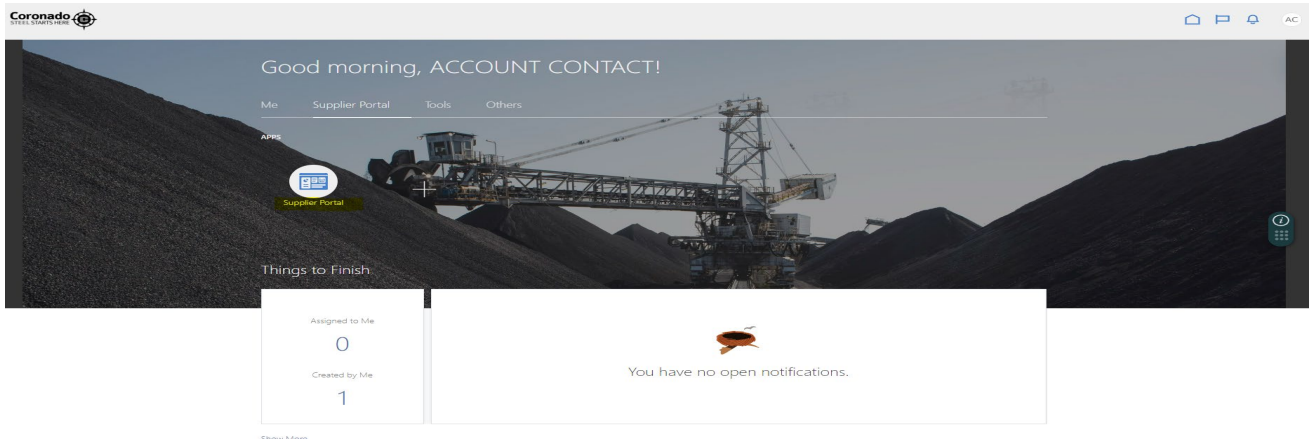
Coronado
STEEL STARTS HERE

AC

Good morning, ACCOUNT CONTACT!

Me Supplier Portal Tools Others

APPS

Supplier Portal

Things to Finish

Assigned to Me
0
Created by Me
1

You have no open notifications.

Show More